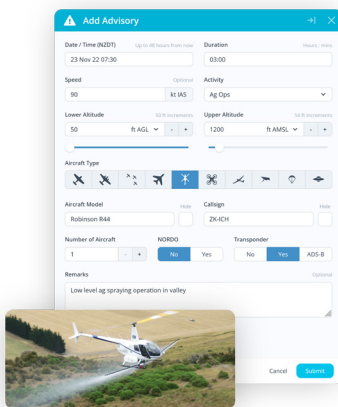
Add Advisory

Date / Time (NZDT) Up to 48 hours from now
23 Nov 22 07:30

Duration Hours : mins
03:00

Speed Optional
90 kt IAS

Activity
Ag Ops

Lower Altitude 50 ft increments
50 ft AGL - +

Upper Altitude 50 ft increments
1200 ft AMSL - +

Aircraft Type

Aircraft Model Hide
Robinson R44

Callsign Hide
ZK-ICH

Number of Aircraft
1 - +

NORDO
No Yes

Transponder
No Yes ADS-B

Remarks Optional
Low level ag spraying operation in valley

Cancel Submit